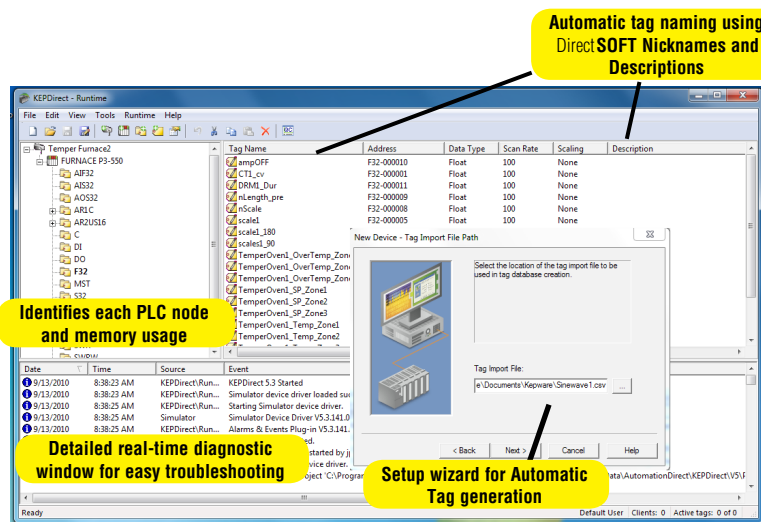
Automatic tag naming using DirectSOFT Nicknames and Descriptions

KEPDirect - Runtime

File Edit View Tools Runtime Help

Temper Furnace2
FURNACE P3-550
AIF32
AIS32
AOS32
AR1C
AR2US16
C
DI
DO
F32
MST
S32

| Tag Name | Address | Data Type | Scan Rate | Scaling | Description |
|---|---|---|---|---|---|
| ampOFF | F32-000010 | Float | 100 | None | |
| CT1_cv | F32-000001 | Float | 100 | None | |
| DRM1_Dur | F32-000011 | Float | 100 | None | |
| nLength_pre | F32-000009 | Float | 100 | None | |
| nScale | F32-000008 | Float | 100 | None | |
| scale1 | F32-000005 | Float | 100 | None | |
| scale1_180 | | | | | |
| scales1_90 | | | | | |
| TemperOven1_OverTemp_Zon | | | | | |
| TemperOven1_OverTemp_Zon | | | | | |
| TemperOven1_OverTemp_Zon | | | | | |
| TemperOven1_SP_Zone1 | | | | | |
| TemperOven1_SP_Zone2 | | | | | |
| TemperOven1_SP_Zone3 | | | | | |
| TemperOven1_Temp_Zone1 | | | | | |
| TemperOven1_Temp_Zone2 | | | | | |

New Device - Tag Import File Path

Select the location of the tag import file to be used in tag database creation.

Tag Import File:
e\Documents\Kepware\Sinewave1.csv

< Back Next > Cancel Help

Identifies each PLC node and memory usage

| Date | Time | Source | Event |
|---|---|---|---|
| 9/13/2010 | 8:38:23 AM | KEPDirect\Run... | KEPDirect 5.3 Started |
| 9/13/2010 | 8:38:23 AM | KEPDirect\Run... | Simulator device driver loaded suc |
| 9/13/2010 | 8:38:25 AM | KEPDirect\Run... | Starting Simulator device driver. |
| 9/13/2010 | 8:38:25 AM | Simulator | Simulator Device Driver V5.3.141.0 |
| 9/13/2010 | 8:38:25 AM | KEPDirect\Run... | Alarms & Events Plug-in V5.3.141. |

Detailed real-time diagnostic window for easy troubleshooting

Setup wizard for Automatic Tag generation

ed.
started by j
vice driver.
oject 'C:\Progran
ata\AutomationDirect\KEPDirect\V5\P

Ready
Default User Clients: 0 Active tags: 0 of 0